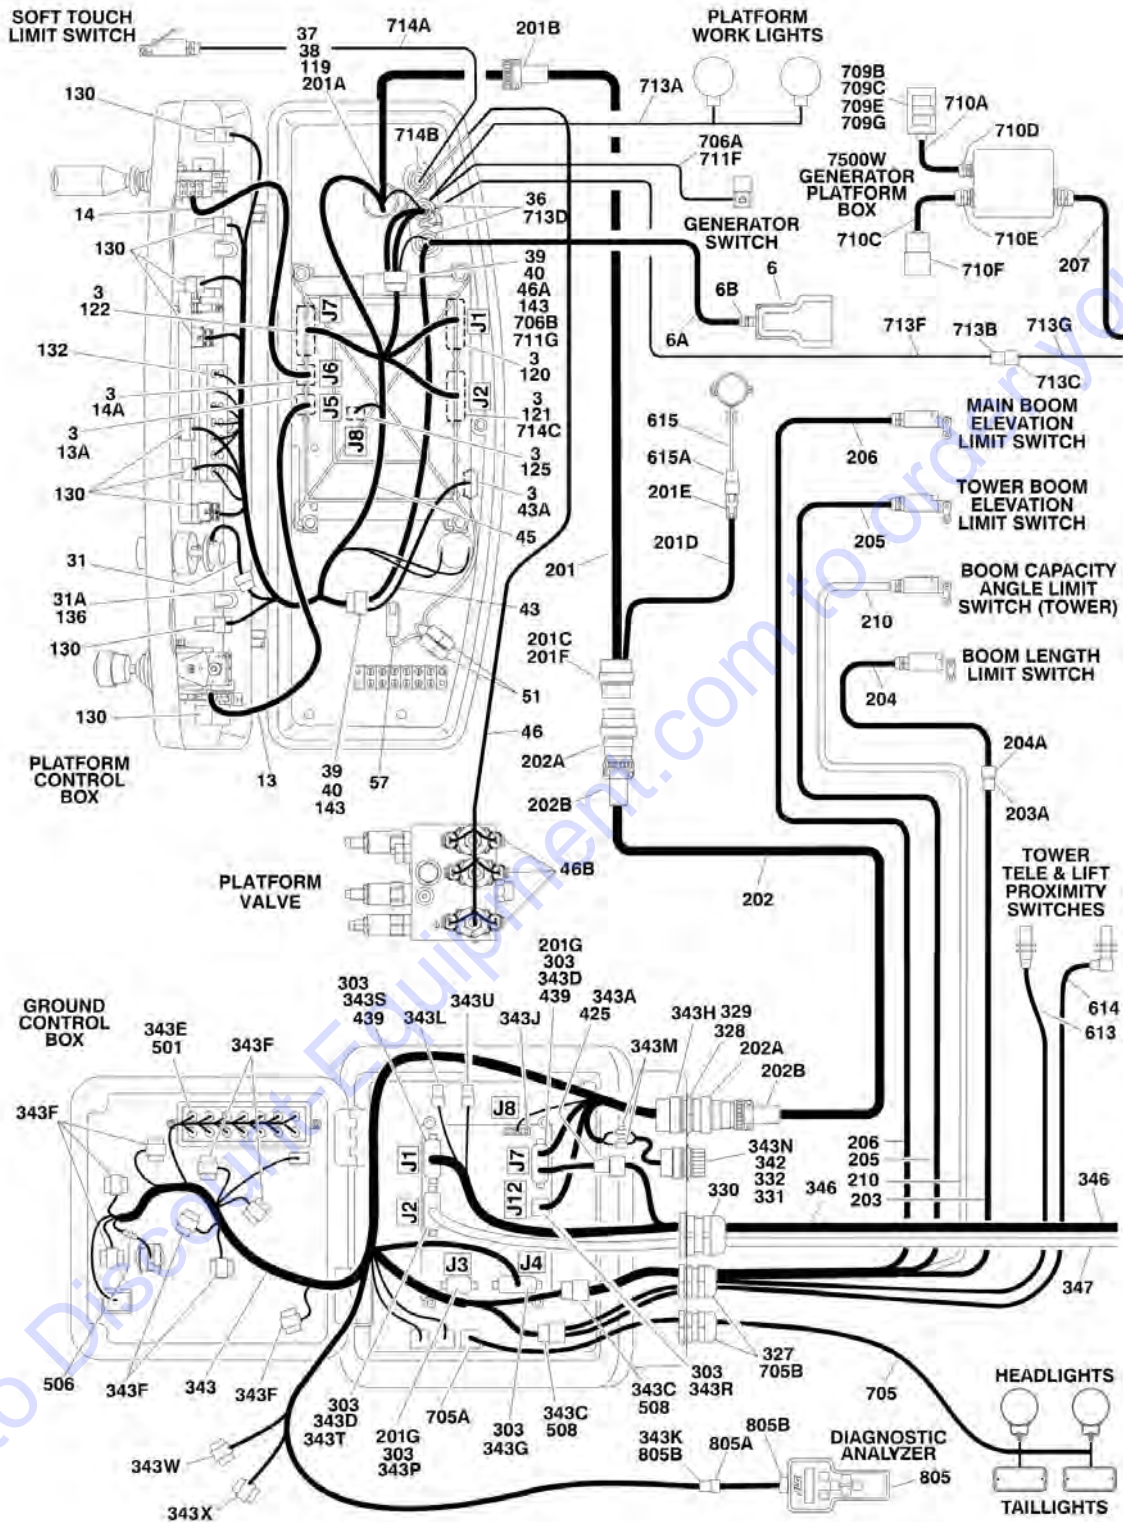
SOFT TOUCH LIMIT SWITCH
37
38
119
201A
714A
201B
PLATFORM WORK LIGHTS
713A
709B
709C
709E
709G
710A
710D
130
714B
706A
711F
7500W GENERATOR PLATFORM BOX
36
713D
GENERATOR SWITCH
710C
710E
710F
207
14
130
39
40
46A
143
706B
711G
6
6B
6A
3
122
J7
J1
713F
713B
713G
713C
132
J6
3
120
3
14A
J5
J2
3
121
714C
3
13A
J8
3
125
615
MAIN BOOM ELEVATION LIMIT SWITCH
615A
206
130
3
43A
201E
TOWER BOOM ELEVATION LIMIT SWITCH
45
205
201D
31
201
BOOM CAPACITY ANGLE LIMIT SWITCH (TOWER)
31A
136
43
210
130
201C
201F
BOOM LENGTH LIMIT SWITCH
51
204
130
46
204A
PLATFORM CONTROL BOX
13
39
40
143
57
202A
202B
203A
46B
PLATFORM VALVE
202
TOWER TELE & LIFT PROXIMITY SWITCHES
201G
303
343D
439
GROUND CONTROL BOX
303
343S
439
343U
343L
343J
343A
425
614
613
343E
501
343F
343H
329
328
343M
202A
202B
343F
J8
J1
J7
343N
342
332
331
206
205
210
203
J12
330
346
346
J2
J3
J4
347
327
705B
303
343R
343C
508
705
HEADLIGHTS
506
343F
343
343F
303
343D
343T
705A
201G
303
343P
303
343G
343C
508
343K
805B
805A
805B
DIAGNOSTIC ANALYZER
805
343W
343X
TAILLIGHTS